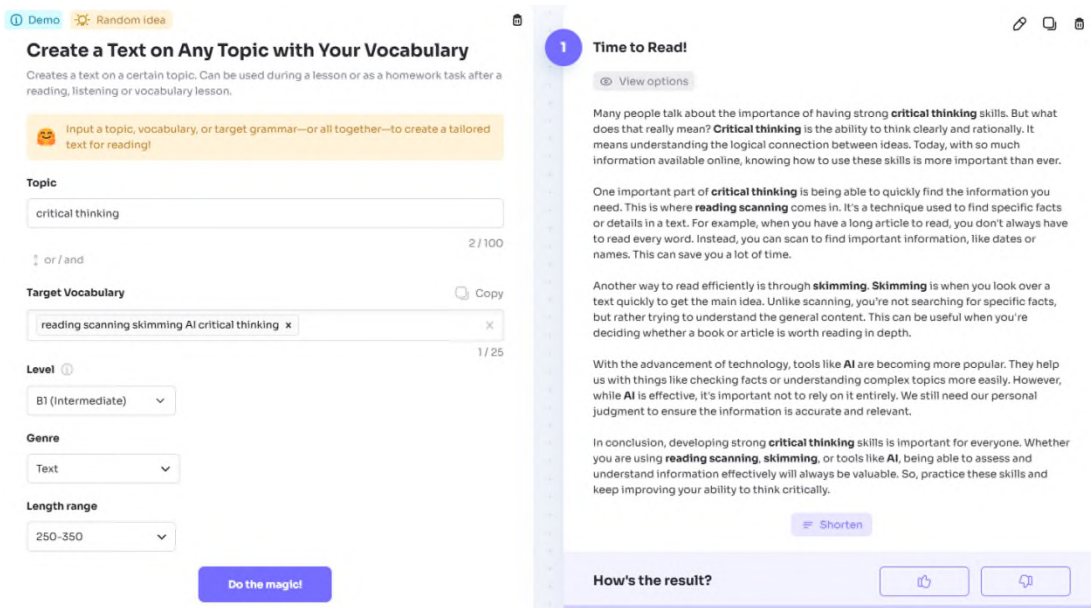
Demo Random idea

Create a Text on Any Topic with Your Vocabulary

Creates a text on a certain topic. Can be used during a lesson or as a homework task after a reading, listening or vocabulary lesson.

Input a topic, vocabulary, or target grammar—or all together—to create a tailored text for reading!

Topic

critical thinking

2 / 100

or / and

Target Vocabulary

Copy

reading scanning skimming AI critical thinking ×

1 / 25

Level

B1 (Intermediate)

Genre

Text

Length range

250-350

Do the magic!

1

Time to Read!

View options

Many people talk about the importance of having strong **critical thinking** skills. But what does that really mean? **Critical thinking** is the ability to think clearly and rationally. It means understanding the logical connection between ideas. Today, with so much information available online, knowing how to use these skills is more important than ever.

One important part of **critical thinking** is being able to quickly find the information you need. This is where **reading scanning** comes in. It's a technique used to find specific facts or details in a text. For example, when you have a long article to read, you don't always have to read every word. Instead, you can scan to find important information, like dates or names. This can save you a lot of time.

Another way to read efficiently is through **skimming**. **Skimming** is when you look over a text quickly to get the main idea. Unlike scanning, you're not searching for specific facts, but rather trying to understand the general content. This can be useful when you're deciding whether a book or article is worth reading in depth.

With the advancement of technology, tools like **AI** are becoming more popular. They help us with things like checking facts or understanding complex topics more easily. However, while **AI** is effective, it's important not to rely on it entirely. We still need our personal judgment to ensure the information is accurate and relevant.

In conclusion, developing strong **critical thinking** skills is important for everyone. Whether you are using **reading scanning**, **skimming**, or tools like **AI**, being able to assess and understand information effectively will always be valuable. So, practice these skills and keep improving your ability to think critically.

Shorten

How's the result?